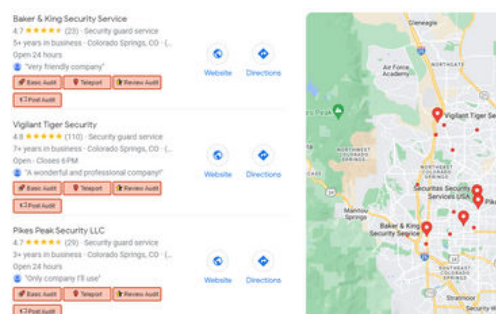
Baker & King Security Service
4.7 ★★★★★ (23) · Security guard service
5+ years in business · Colorado Springs, CO · (...
Open 24 hours
"Very friendly company"
Basic Audit Teleport Review Audit
Post Audit

Website Directions

Vigilant Tiger Security
4.8 ★★★★★ (110) · Security guard service
7+ years in business · Colorado Springs, CO · (...
Open · Closes 6 PM
"A wonderful and professional company"
Basic Audit Teleport Review Audit
Post Audit

Website Directions

Pikes Peak Security LLC
4.7 ★★★★★ (29) · Security guard service
3+ years in business · Colorado Springs, CO · (...
Open 24 hours
"Only company I'll use"
Basic Audit Teleport Review Audit
Post Audit

Website Directions

Gleneagle
Air Force Academy
Vigilant Tiger Security
NORTHEAST COLORADO SPRINGS
Securitas Security Services USA
Pik
Manitou Springs
Baker & King Security Service
SOUTHEAST COLORADO SPRINGS
Stratmoor